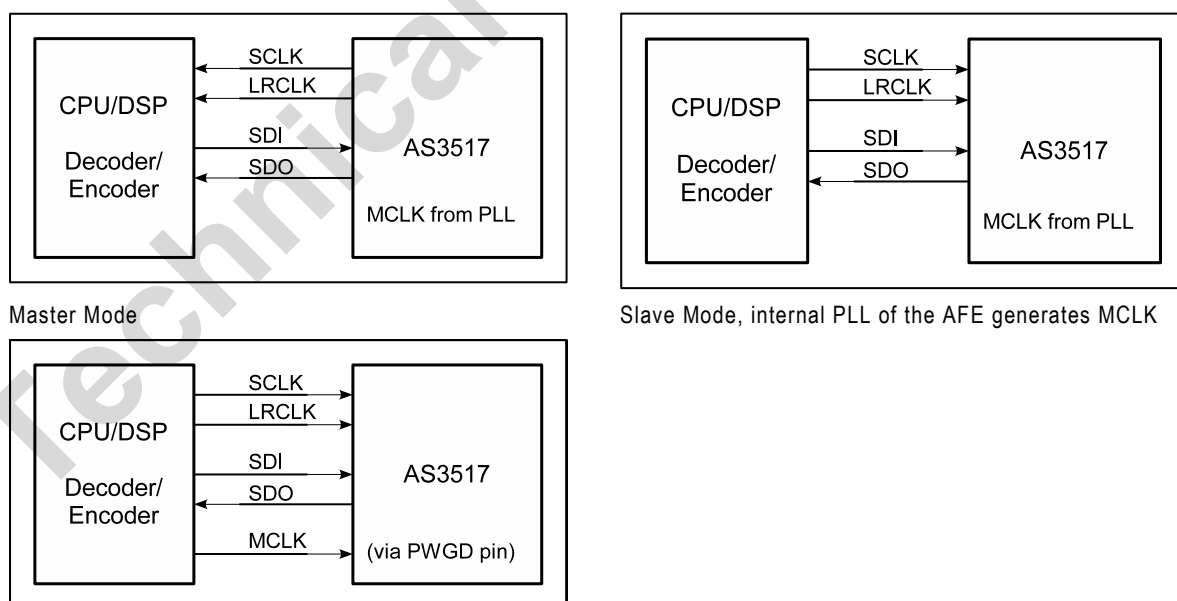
CPU/DSP

Decoder/ Encoder

SCLK

LRCLK

SDI

SDO

AS3517

MCLK from PLL

Master Mode

CPU/DSP

Decoder/ Encoder

SCLK

LRCLK

SDI

SDO

AS3517

MCLK from PLL

Slave Mode, internal PLL of the AFE generates MCLK

CPU/DSP

Decoder/ Encoder

SCLK

LRCLK

SDI

SDO

MCLK

AS3517

(via PWGD pin)

Technical